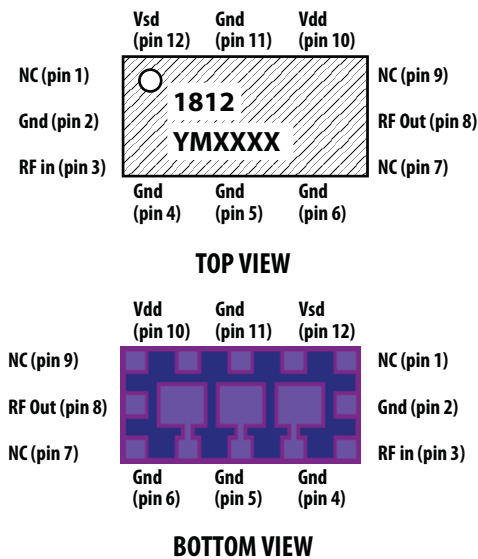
Vsd (pin 12)
Gnd (pin 11)
Vdd (pin 10)

NC (pin 1)
Gnd (pin 2)
RF in (pin 3)

1812
YMXXXX

NC (pin 9)
RF Out (pin 8)
NC (pin 7)

Gnd (pin 4)
Gnd (pin 5)
Gnd (pin 6)

TOP VIEW

Vdd (pin 10)
Gnd (pin 11)
Vsd (pin 12)

NC (pin 9)
RF Out (pin 8)
NC (pin 7)

NC (pin 1)
Gnd (pin 2)
RF in (pin 3)

Gnd (pin 6)
Gnd (pin 5)
Gnd (pin 4)

BOTTOM VIEW